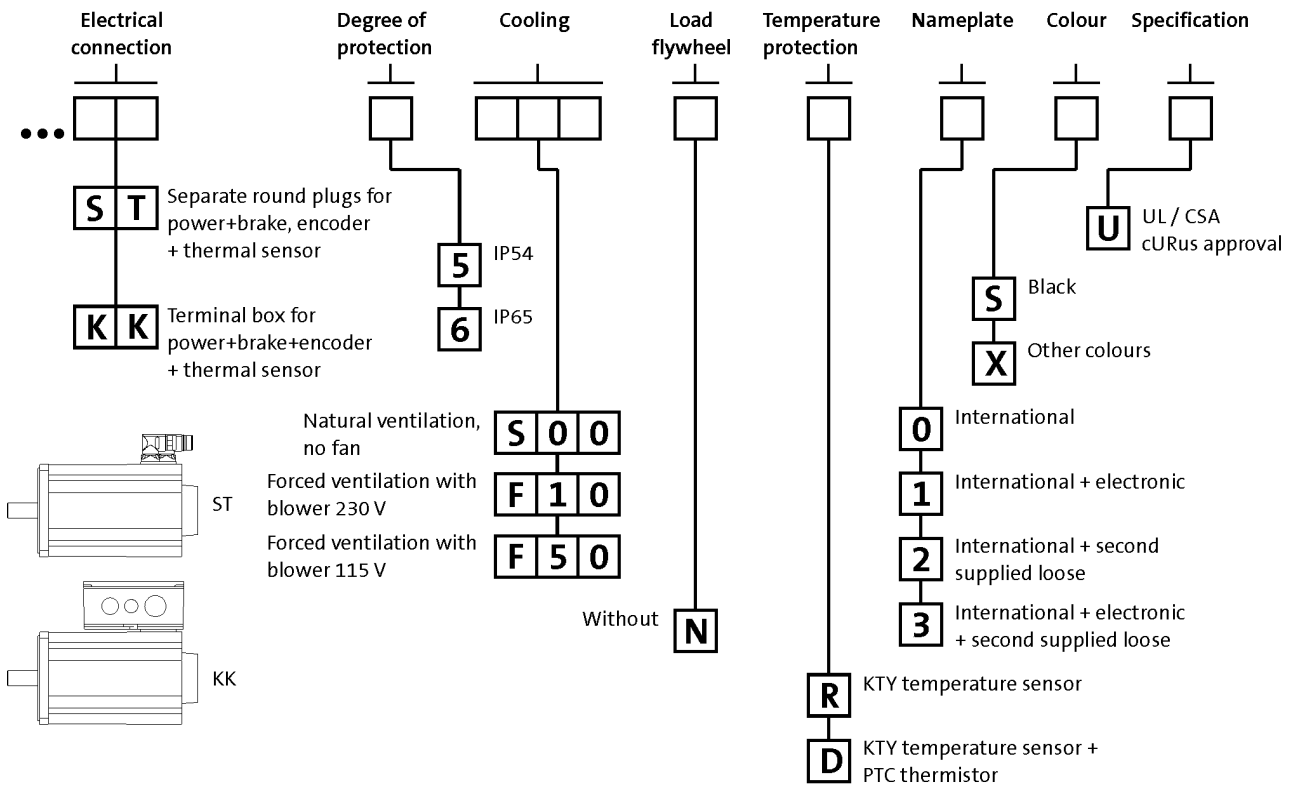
Electrical connection

Degree of protection

Cooling

Load flywheel

Temperature protection

Nameplate

Colour

Specification

...

S T Separate round plugs for power+brake, encoder + thermal sensor

K K Terminal box for power+brake+encoder + thermal sensor

ST

KK

5 IP54

6 IP65

Natural ventilation, no fan S 0 0

Forced ventilation with blower 230 V F 1 0

Forced ventilation with blower 115 V F 5 0

Without N

R KTY temperature sensor

D KTY temperature sensor + PTC thermistor

0 International

1 International + electronic

2 International + second supplied loose

3 International + electronic + second supplied loose

S Black

X Other colours

U UL / CSA cURus approval